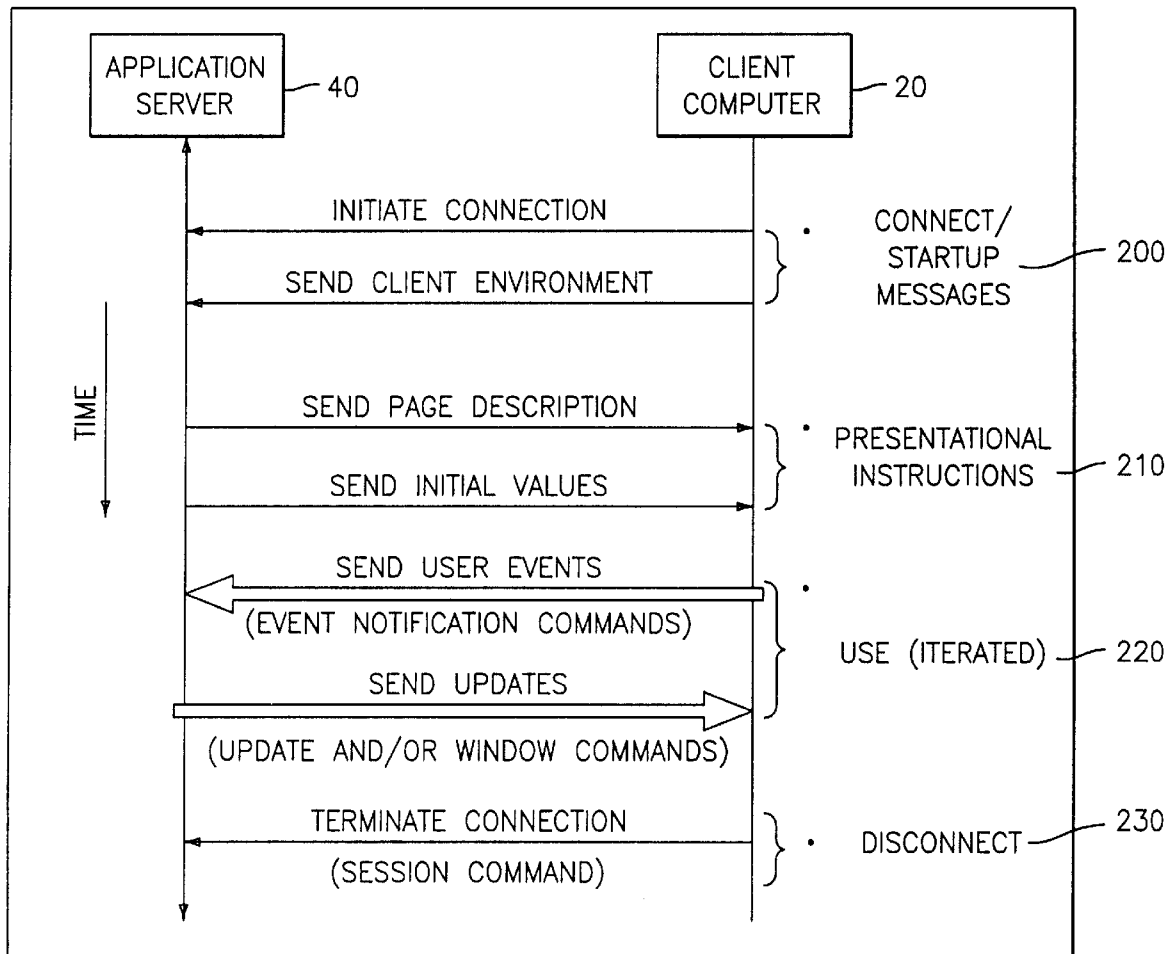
APPLICATION SERVER 40

CLIENT COMPUTER 20

INITIATE CONNECTION

SEND CLIENT ENVIRONMENT

CONNECT/ STARTUP MESSAGES 200

TIME

SEND PAGE DESCRIPTION

SEND INITIAL VALUES

PRESENTATIONAL INSTRUCTIONS 210

SEND USER EVENTS

(EVENT NOTIFICATION COMMANDS)

SEND UPDATES

(UPDATE AND/OR WINDOW COMMANDS)

USE (ITERATED) 220

TERMINATE CONNECTION

(SESSION COMMAND)

DISCONNECT 230